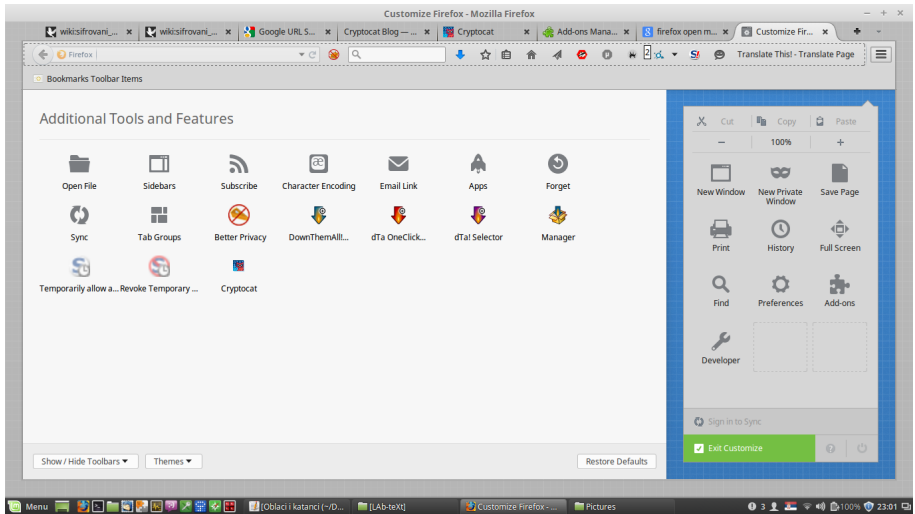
Customize Firefox - Mozilla Firefox

wiki:sifrovani_... ×
wiki:sifrovani_... ×
Google URL S... ×
Cryptocat Blog — ... ×
Cryptocat ×
Add-ons Mana... ×
firefox open m... ×
Customize Fir... ×

Firefox
Translate This! - Translate Page

Bookmarks Toolbar Items

Additional Tools and Features

Open File
Sidebars
Subscribe
Character Encoding
Email Link
Apps
Forget
Sync
Tab Groups
Better Privacy
DownThemAll!...
dTa OneClick...
dTa! Selector
Manager
Temporarily allow a...
Revoke Temporary ...
Cryptocat

Cut
Copy
Paste
−
100%
+
New Window
New Private Window
Save Page
Print
History
Full Screen
Find
Preferences
Add-ons
Developer

Sign in to Sync
Exit Customize

Show / Hide Toolbars
Themes
Restore Defaults

Menu
[Oblaci i katanci (~/D...
[LAb-teXt]
Customize Firefox - ...
Pictures
3
100%
23:01